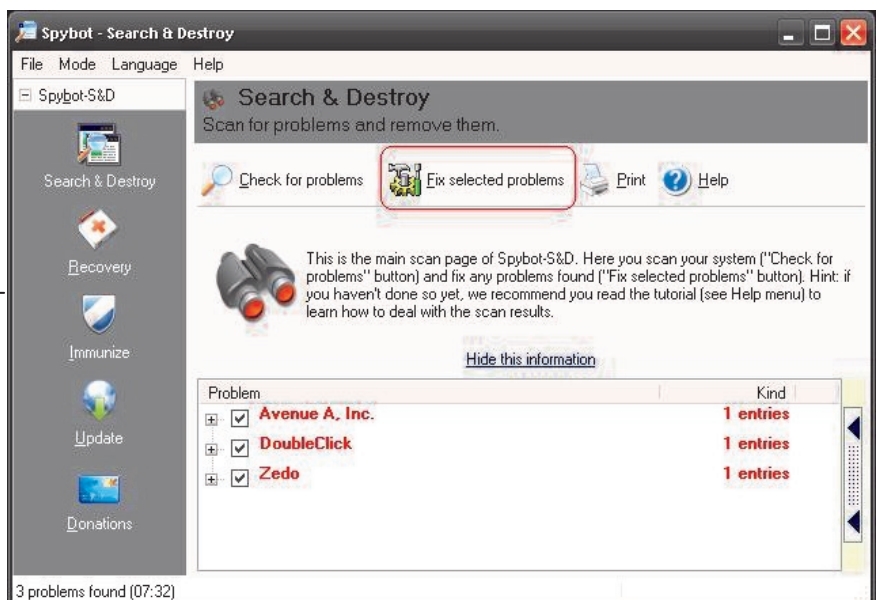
Spybot - Search & Destroy

File Mode Language Help

Spybot-S&D

Search & Destroy

Recovery

Immunize

Update

Donations

Search & Destroy
Scan for problems and remove them.

Check for problems
Fix selected problems
Print
Help

This is the main scan page of Spybot-S&D. Here you scan your system ("Check for problems" button) and fix any problems found ("Fix selected problems" button). Hint: if you haven't done so yet, we recommend you read the tutorial (see Help menu) to learn how to deal with the scan results.

Hide this information

| Problem | Kind |
|---|---|
| Avenue A, Inc. | 1 entries |
| DoubleClick | 1 entries |
| Zedo | 1 entries |

3 problems found (07:32)